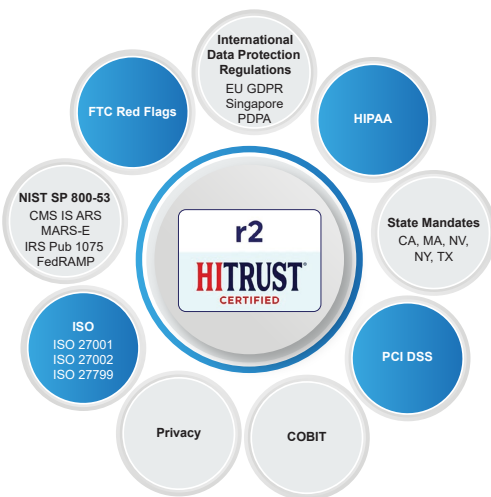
International Data Protection Regulations
EU GDPR
Singapore
PDPA

FTC Red Flags

HIPAA

NIST SP 800-53
CMS IS ARS
MARS-E
IRS Pub 1075
FedRAMP

r2
HITRUST®
CERTIFIED

State Mandates
CA, MA, NV, NY, TX

ISO
ISO 27001
ISO 27002
ISO 27799

PCI DSS

Privacy

COBIT